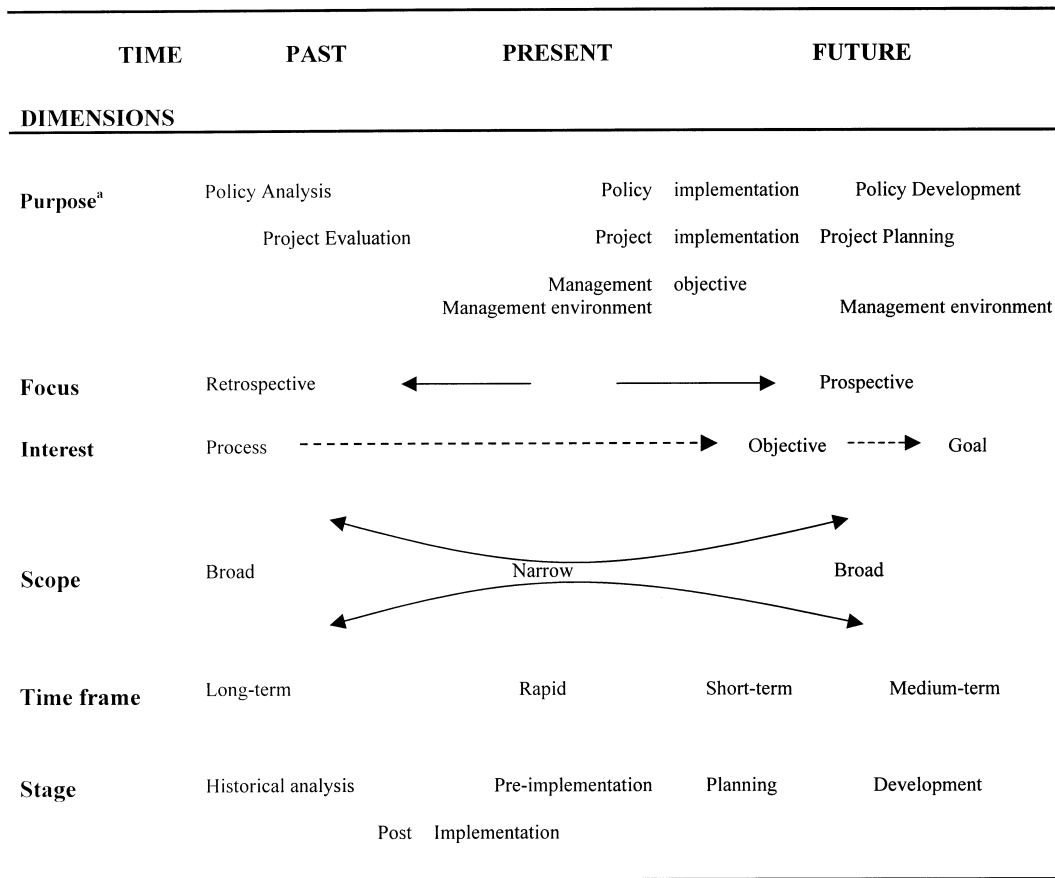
TIME PAST PRESENT FUTURE

DIMENSIONS

Purpose$^{a}$ Policy Analysis Policy implementation Policy Development

Project Evaluation Project implementation Project Planning

Management objective

Management environment Management environment

Focus Retrospective Prospective

Interest Process Objective Goal

Scope Broad Narrow Broad

Time frame Long-term Rapid Short-term Medium-term

Stage Historical analysis Pre-implementation Planning Development

Post Implementation